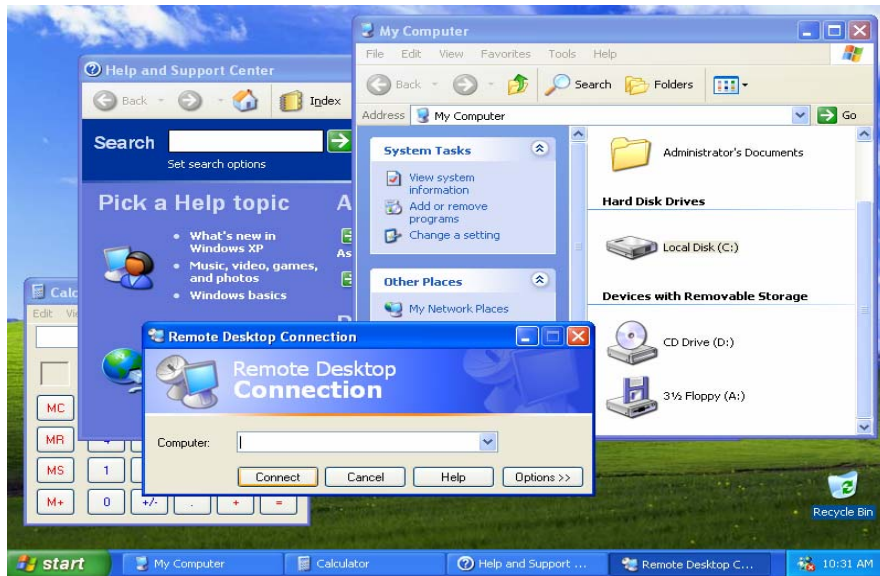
My Computer

File Edit View Favorites Tools Help

Back Search Folders

Address My Computer Go

System Tasks

View system information

Add or remove programs

Change a setting

Other Places

My Network Places

Administrator's Documents

Hard Disk Drives

Local Disk (C:)

Devices with Removable Storage

CD Drive (D:)

3½ Floppy (A:)

Help and Support Center

Back Index

Search

Set search options

Pick a Help topic

A

• What's new in Windows XP

• Music, video, games, and photos

• Windows basics

As

Calc

Edit Vi

MC

MR

MS

M+

1

0

+/-

.

+

=

Remote Desktop Connection

Remote Desktop Connection

Computer:

Connect Cancel Help Options >>

Recycle Bin

start My Computer Calculator Help and Support ... Remote Desktop C... 10:31 AM